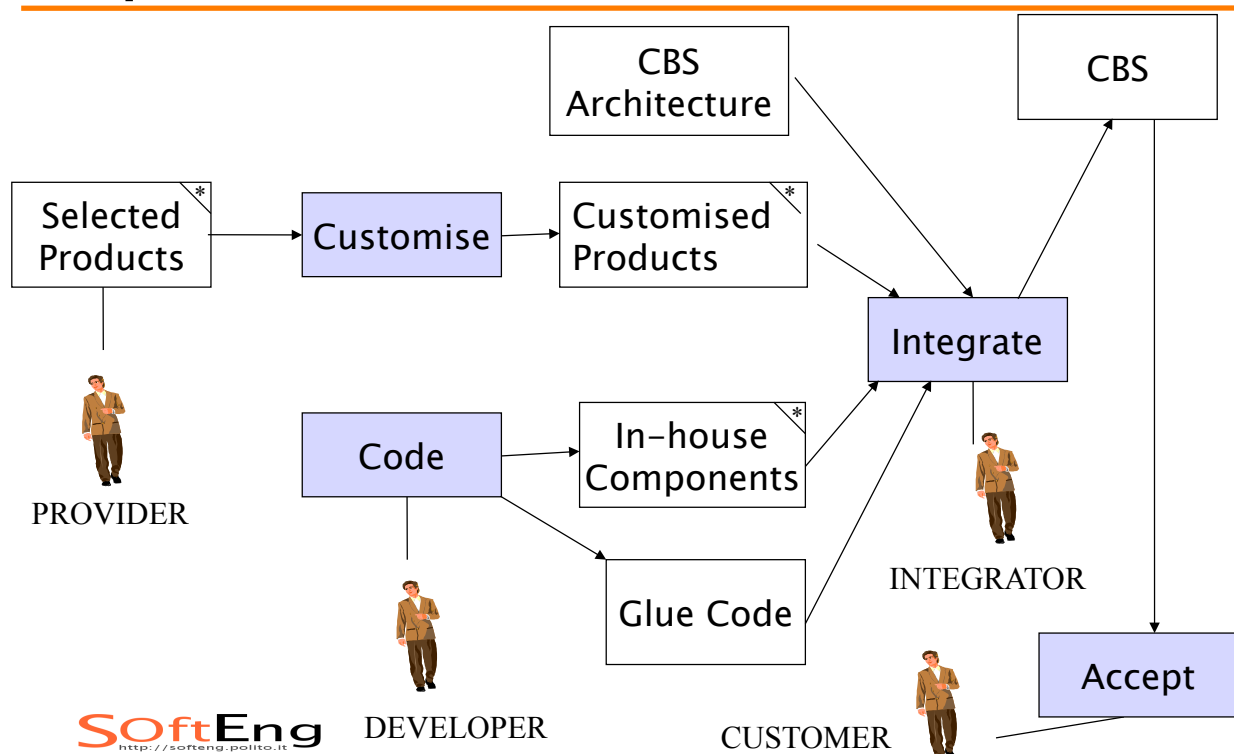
CBS Architecture

CBS

Selected Products *

Customise

Customised Products *

Integrate

PROVIDER

Code

In-house Components *

INTEGRATOR

Glue Code

DEVELOPER

Accept

CUSTOMER

SOftEng
http://softeng.polito.it